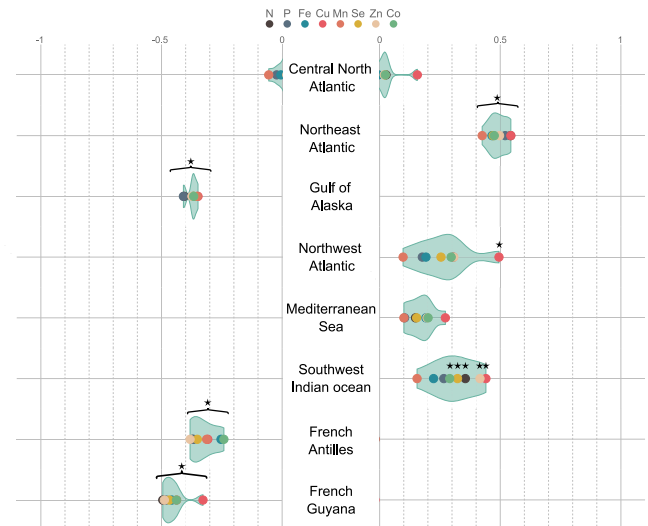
N P Fe Cu Mn Se Zn Co

-1 -0.5 0 0 0.5 1

Central North Atlantic

Northeast Atlantic

★

Gulf of Alaska

★

Northwest Atlantic

★

Mediterranean Sea

Southwest Indian ocean

★★★ ★★

French Antilles

★

French Guyana

★